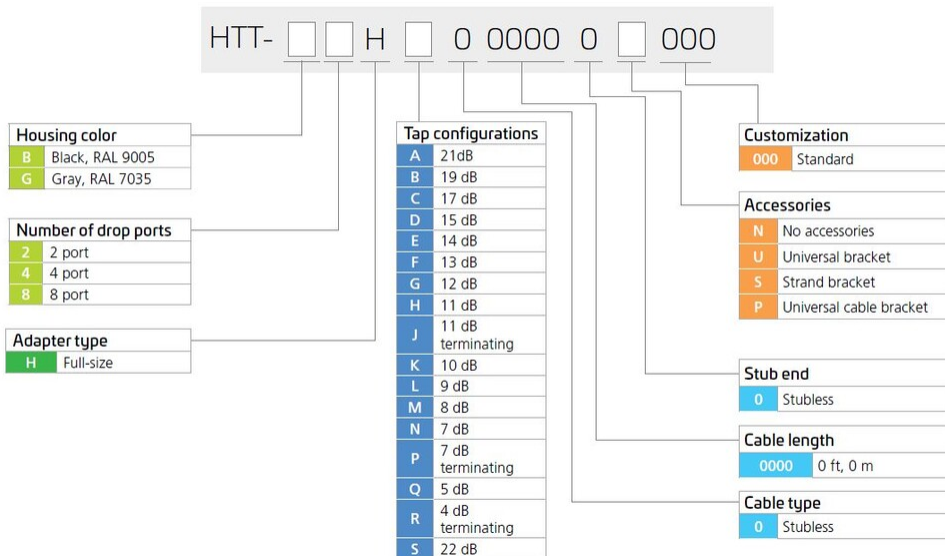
HTT- □ □ H □ 0 0000 0 □ 000

Housing color

| | |
|---|---|
| B | Black, RAL 9005 |
| G | Gray, RAL 7035 |

Number of drop ports

| | |
|---|---|
| 2 | 2 port |
| 4 | 4 port |
| 8 | 8 port |

Adapter type

| | |
|---|---|
| H | Full-size |

Tap configurations

| | |
|---|---|
| A | 21dB |
| B | 19 dB |
| C | 17 dB |
| D | 15 dB |
| E | 14 dB |
| F | 13 dB |
| G | 12 dB |
| H | 11 dB |
| J | 11 dB terminating |
| K | 10 dB |
| L | 9 dB |
| M | 8 dB |
| N | 7 dB |
| P | 7 dB terminating |
| Q | 5 dB |
| R | 4 dB terminating |
| S | 22 dB |

Customization

| | |
|---|---|
| 000 | Standard |

Accessories

| | |
|---|---|
| N | No accessories |
| U | Universal bracket |
| S | Strand bracket |
| P | Universal cable bracket |

Stub end

| | |
|---|---|
| 0 | Stubless |

Cable length

| | |
|---|---|
| 0000 | 0 ft, 0 m |

Cable type

| | |
|---|---|
| 0 | Stubless |